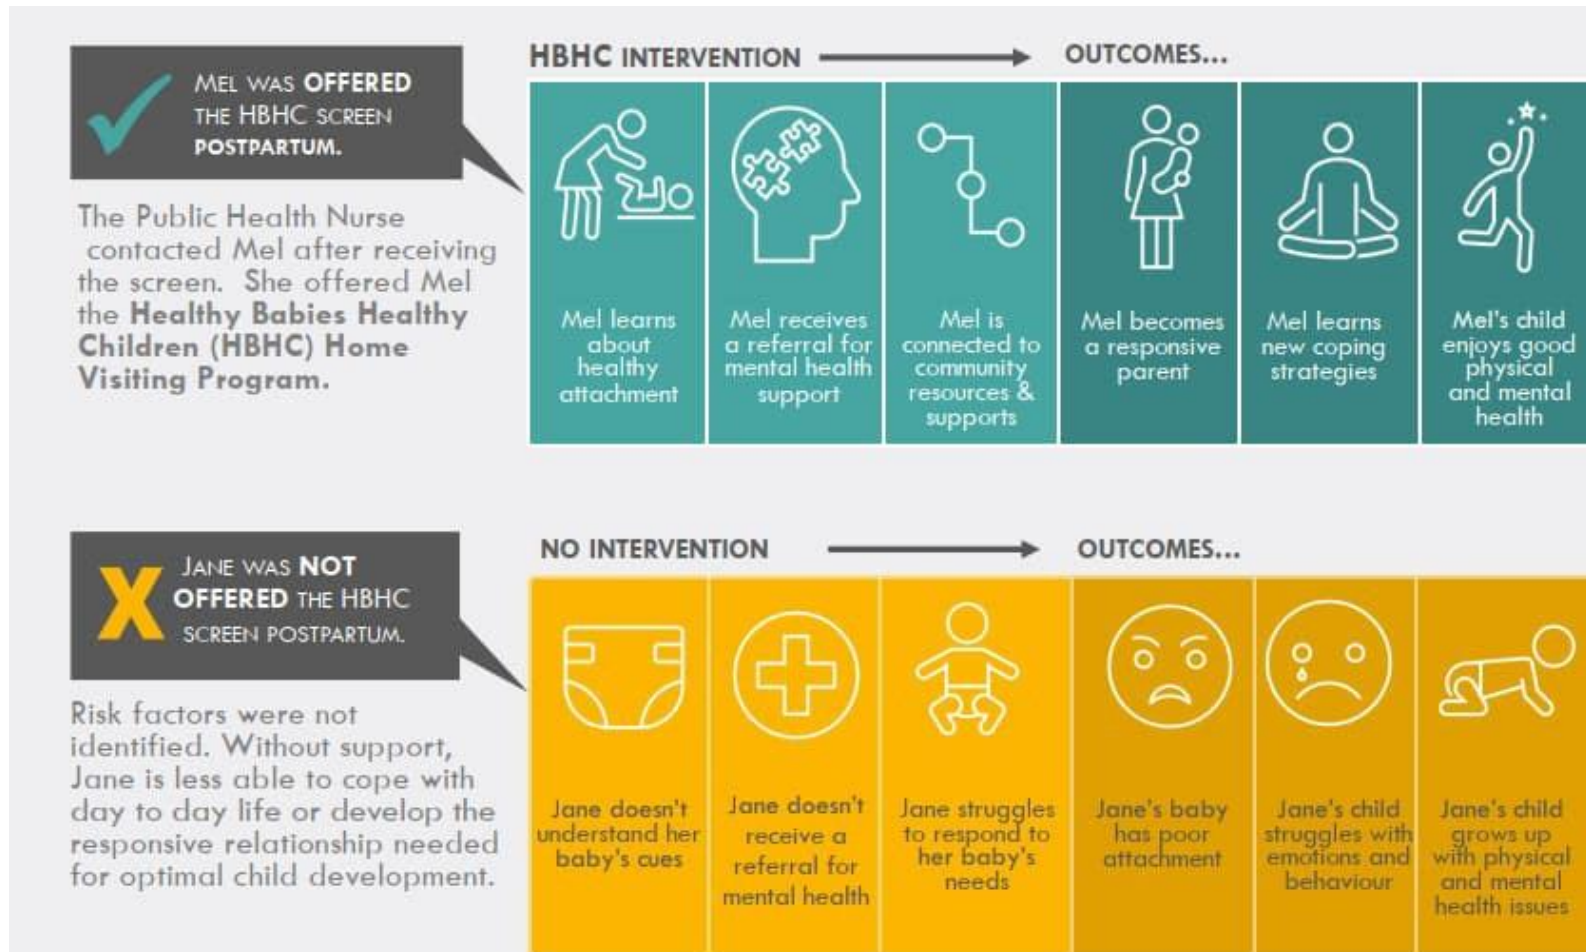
MEL WAS OFFERED THE HBHC SCREEN POSTPARTUM.

The Public Health Nurse contacted Mel after receiving the screen. She offered Mel the Healthy Babies Healthy Children (HBHC) Home Visiting Program.

HBHC INTERVENTION → OUTCOMES...

Mel learns about healthy attachment

Mel receives a referral for mental health support

Mel is connected to community resources & supports

Mel becomes a responsive parent

Mel learns new coping strategies

Mel's child enjoys good physical and mental health

JANE WAS NOT OFFERED THE HBHC SCREEN POSTPARTUM.

Risk factors were not identified. Without support, Jane is less able to cope with day to day life or develop the responsive relationship needed for optimal child development.

NO INTERVENTION → OUTCOMES...

Jane doesn't understand her baby's cues

Jane doesn't receive a referral for mental health

Jane struggles to respond to her baby's needs

Jane's baby has poor attachment

Jane's child struggles with emotions and behaviour

Jane's child grows up with physical and mental health issues